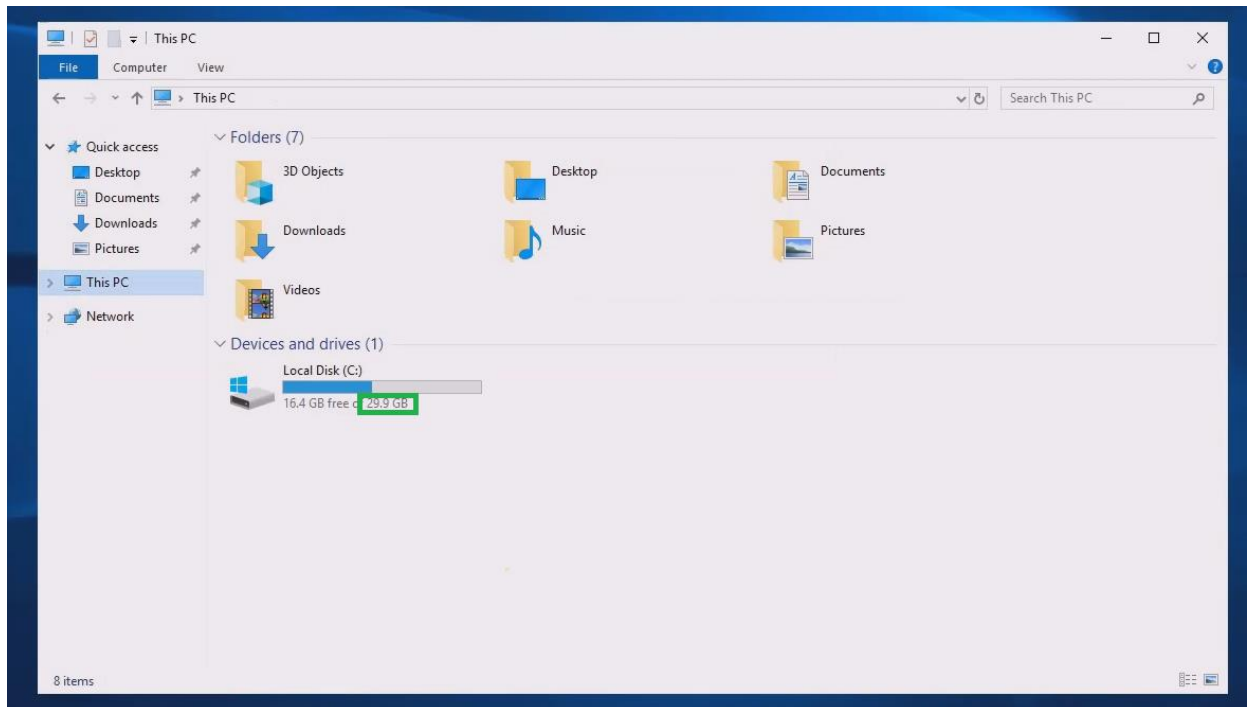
This PC

File Computer View

This PC

Search This PC

Quick access
Desktop
Documents
Downloads
Pictures
This PC
Network

Folders (7)

3D Objects
Desktop
Documents
Downloads
Music
Pictures
Videos

Devices and drives (1)

Local Disk (C:)
16.4 GB free of 29.9 GB

8 items